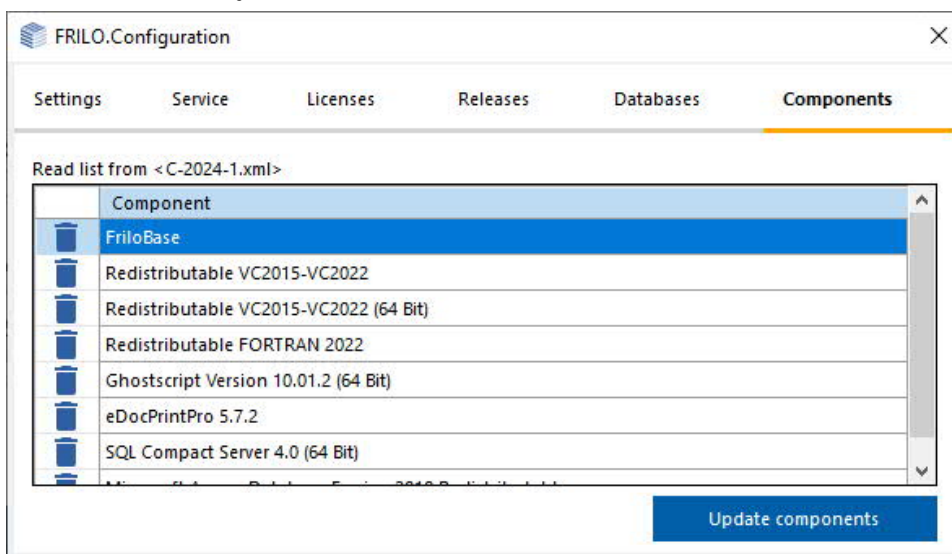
FRILO.Configuration

Settings Service Licenses Releases Databases Components

Read list from <C-2024-1.xml>

| | Component |
|---|---|
| | FriloBase |
| | Redistributable VC2015-VC2022 |
| | Redistributable VC2015-VC2022 (64 Bit) |
| | Redistributable FORTRAN 2022 |
| | Ghostscript Version 10.01.2 (64 Bit) |
| | eDocPrintPro 5.7.2 |
| | SQL Compact Server 4.0 (64 Bit) |
| | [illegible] |

Update components